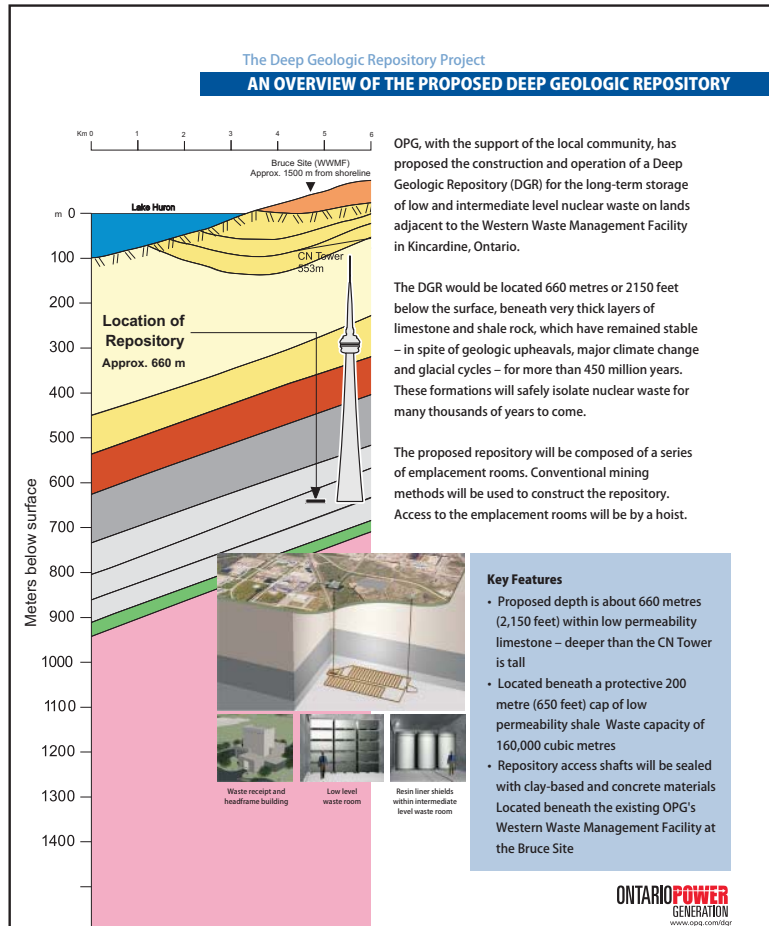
The Deep Geologic Repository Project

AN OVERVIEW OF THE PROPOSED DEEP GEOLOGIC REPOSITORY

Km 0 1 2 3 4 5 6

Bruce Site (WWMF) Approx. 1500 m from shoreline

Lake Huron

m 0

100

200

300

400

500

600

700

800

900

1000

1100

1200

1300

1400

CN Tower 553m

Location of Repository
Approx. 660 m

Meters below surface

Waste receipt and headframe building

Low level waste room

Resin liner shields within intermediate level waste room

OPG, with the support of the local community, has proposed the construction and operation of a Deep Geologic Repository (DGR) for the long-term storage of low and intermediate level nuclear waste on lands adjacent to the Western Waste Management Facility in Kincardine, Ontario.

The DGR would be located 660 metres or 2150 feet below the surface, beneath very thick layers of limestone and shale rock, which have remained stable – in spite of geologic upheavals, major climate change and glacial cycles – for more than 450 million years. These formations will safely isolate nuclear waste for many thousands of years to come.

The proposed repository will be composed of a series of emplacement rooms. Conventional mining methods will be used to construct the repository. Access to the emplacement rooms will be by a hoist.

Key Features
• Proposed depth is about 660 metres (2,150 feet) within low permeability limestone – deeper than the CN Tower is tall
• Located beneath a protective 200 metre (650 feet) cap of low permeability shale Waste capacity of 160,000 cubic metres
• Repository access shafts will be sealed with clay-based and concrete materials Located beneath the existing OPG's Western Waste Management Facility at the Bruce Site

ONTARIOPOWER GENERATION
www.opg.com/dgr